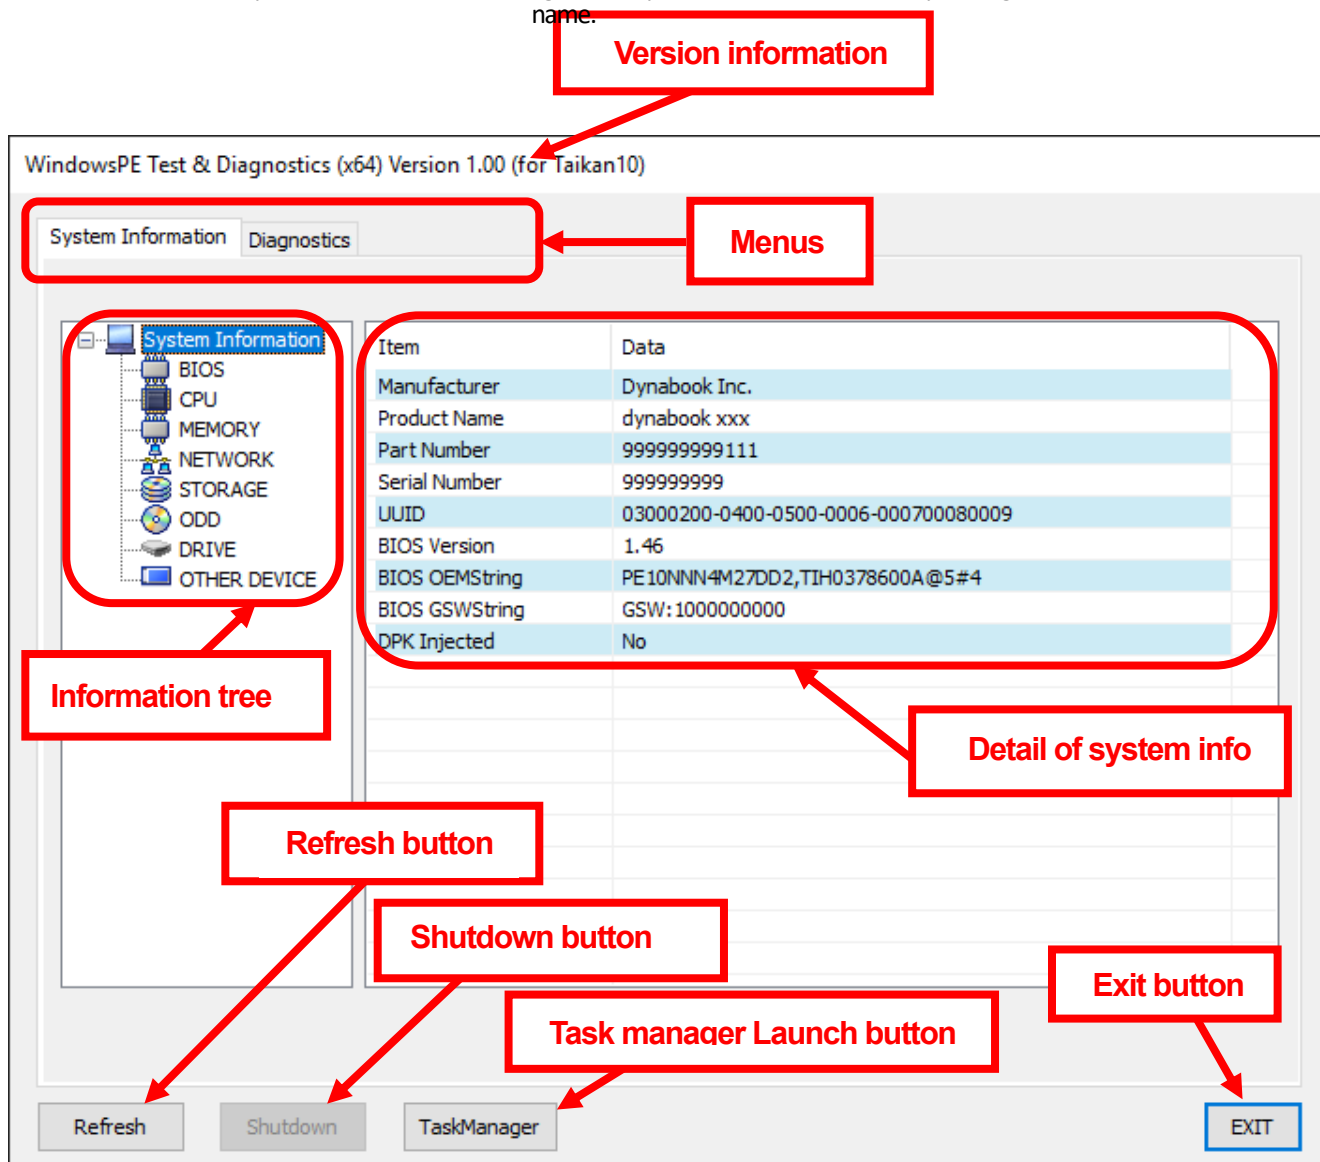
name.

Version information

WindowsPE Test & Diagnostics (x64) Version 1.00 (for Taikan10)

System Information | Diagnostics

Menus

System Information
BIOS
CPU
MEMORY
NETWORK
STORAGE
ODD
DRIVE
OTHER DEVICE

| Item | Data |
|---|---|
| Manufacturer | Dynabook Inc. |
| Product Name | dynabook xxx |
| Part Number | 999999999111 |
| Serial Number | 999999999 |
| UUID | 03000200-0400-0500-0006-000700080009 |
| BIOS Version | 1.46 |
| BIOS OEMString | PE10NNN4M27DD2,TIH0378600A@5#4 |
| BIOS GSWString | GSW:1000000000 |
| DPK Injected | No |

Information tree

Detail of system info

Refresh button

Shutdown button

Exit button

Task manager Launch button

Refresh
Shutdown
TaskManager
EXIT